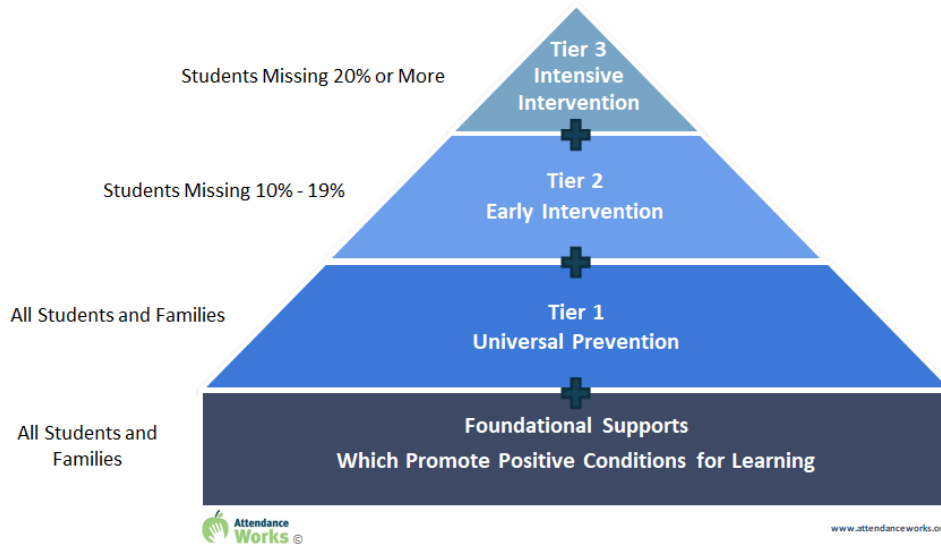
Students Missing 20% or More

Tier 3
Intensive
Intervention

Students Missing 10% - 19%

Tier 2
Early Intervention

All Students and Families

Tier 1
Universal Prevention

All Students and Families

Foundational Supports
Which Promote Positive Conditions for Learning

Attendance Works ©

www.attendanceworks.o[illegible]